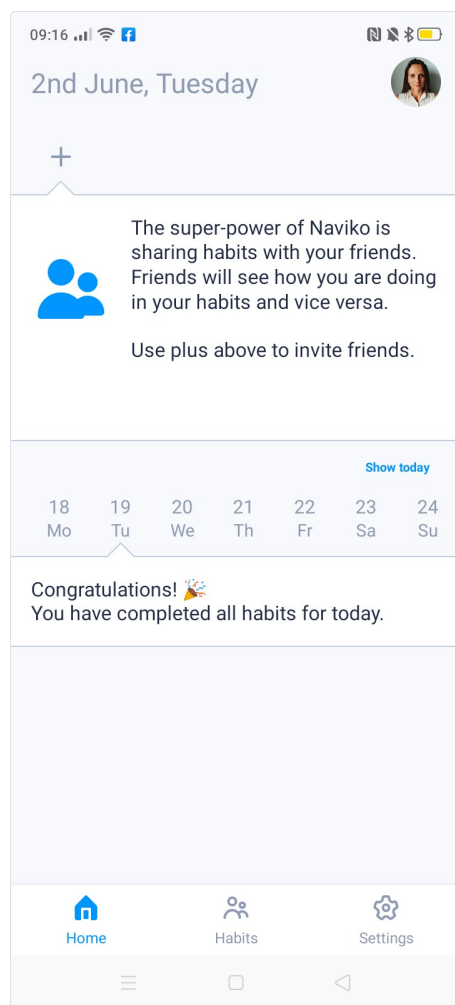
09:16

2nd June, Tuesday

+

The super-power of Naviko is sharing habits with your friends. Friends will see how you are doing in your habits and vice versa.

Use plus above to invite friends.

Show today

18 Mo
19 Tu
20 We
21 Th
22 Fr
23 Sa
24 Su

Congratulations! 🎉
You have completed all habits for today.

Home
Habits
Settings